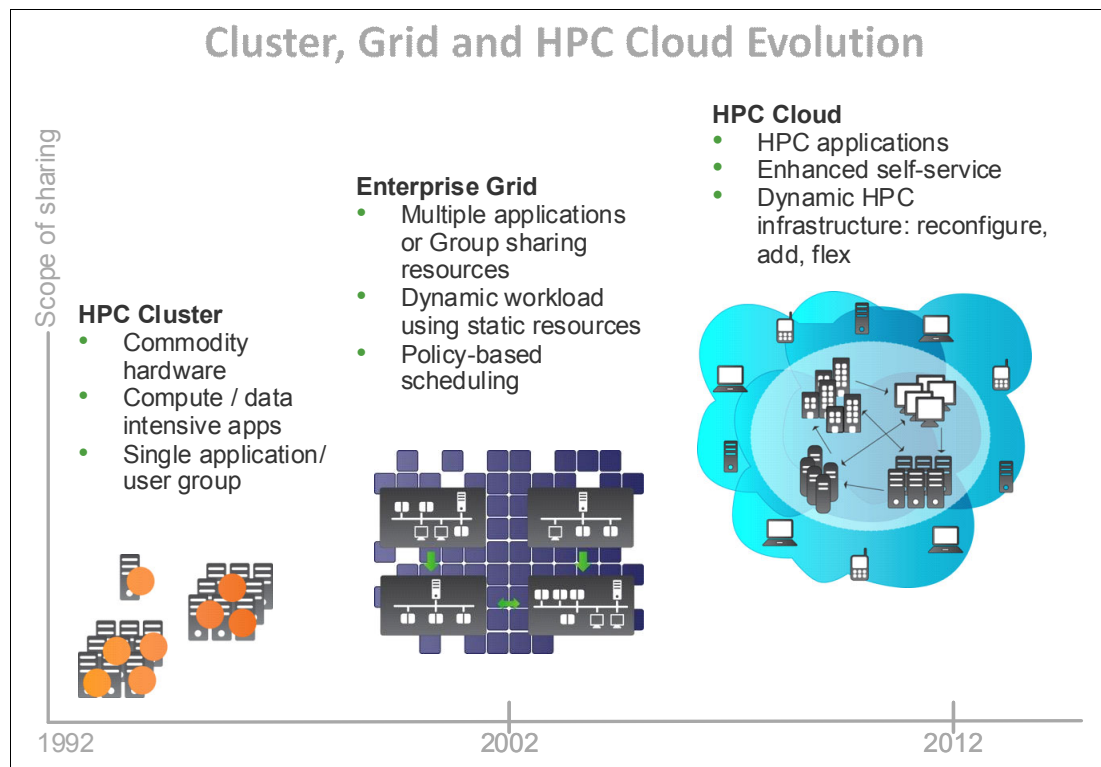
Cluster, Grid and HPC Cloud Evolution

Scope of sharing

HPC Cluster
- Commodity hardware
- Compute / data intensive apps
- Single application/ user group

Enterprise Grid
- Multiple applications or Group sharing resources
- Dynamic workload using static resources
- Policy-based scheduling

HPC Cloud
- HPC applications
- Enhanced self-service
- Dynamic HPC infrastructure: reconfigure, add, flex

1992

2002

2012